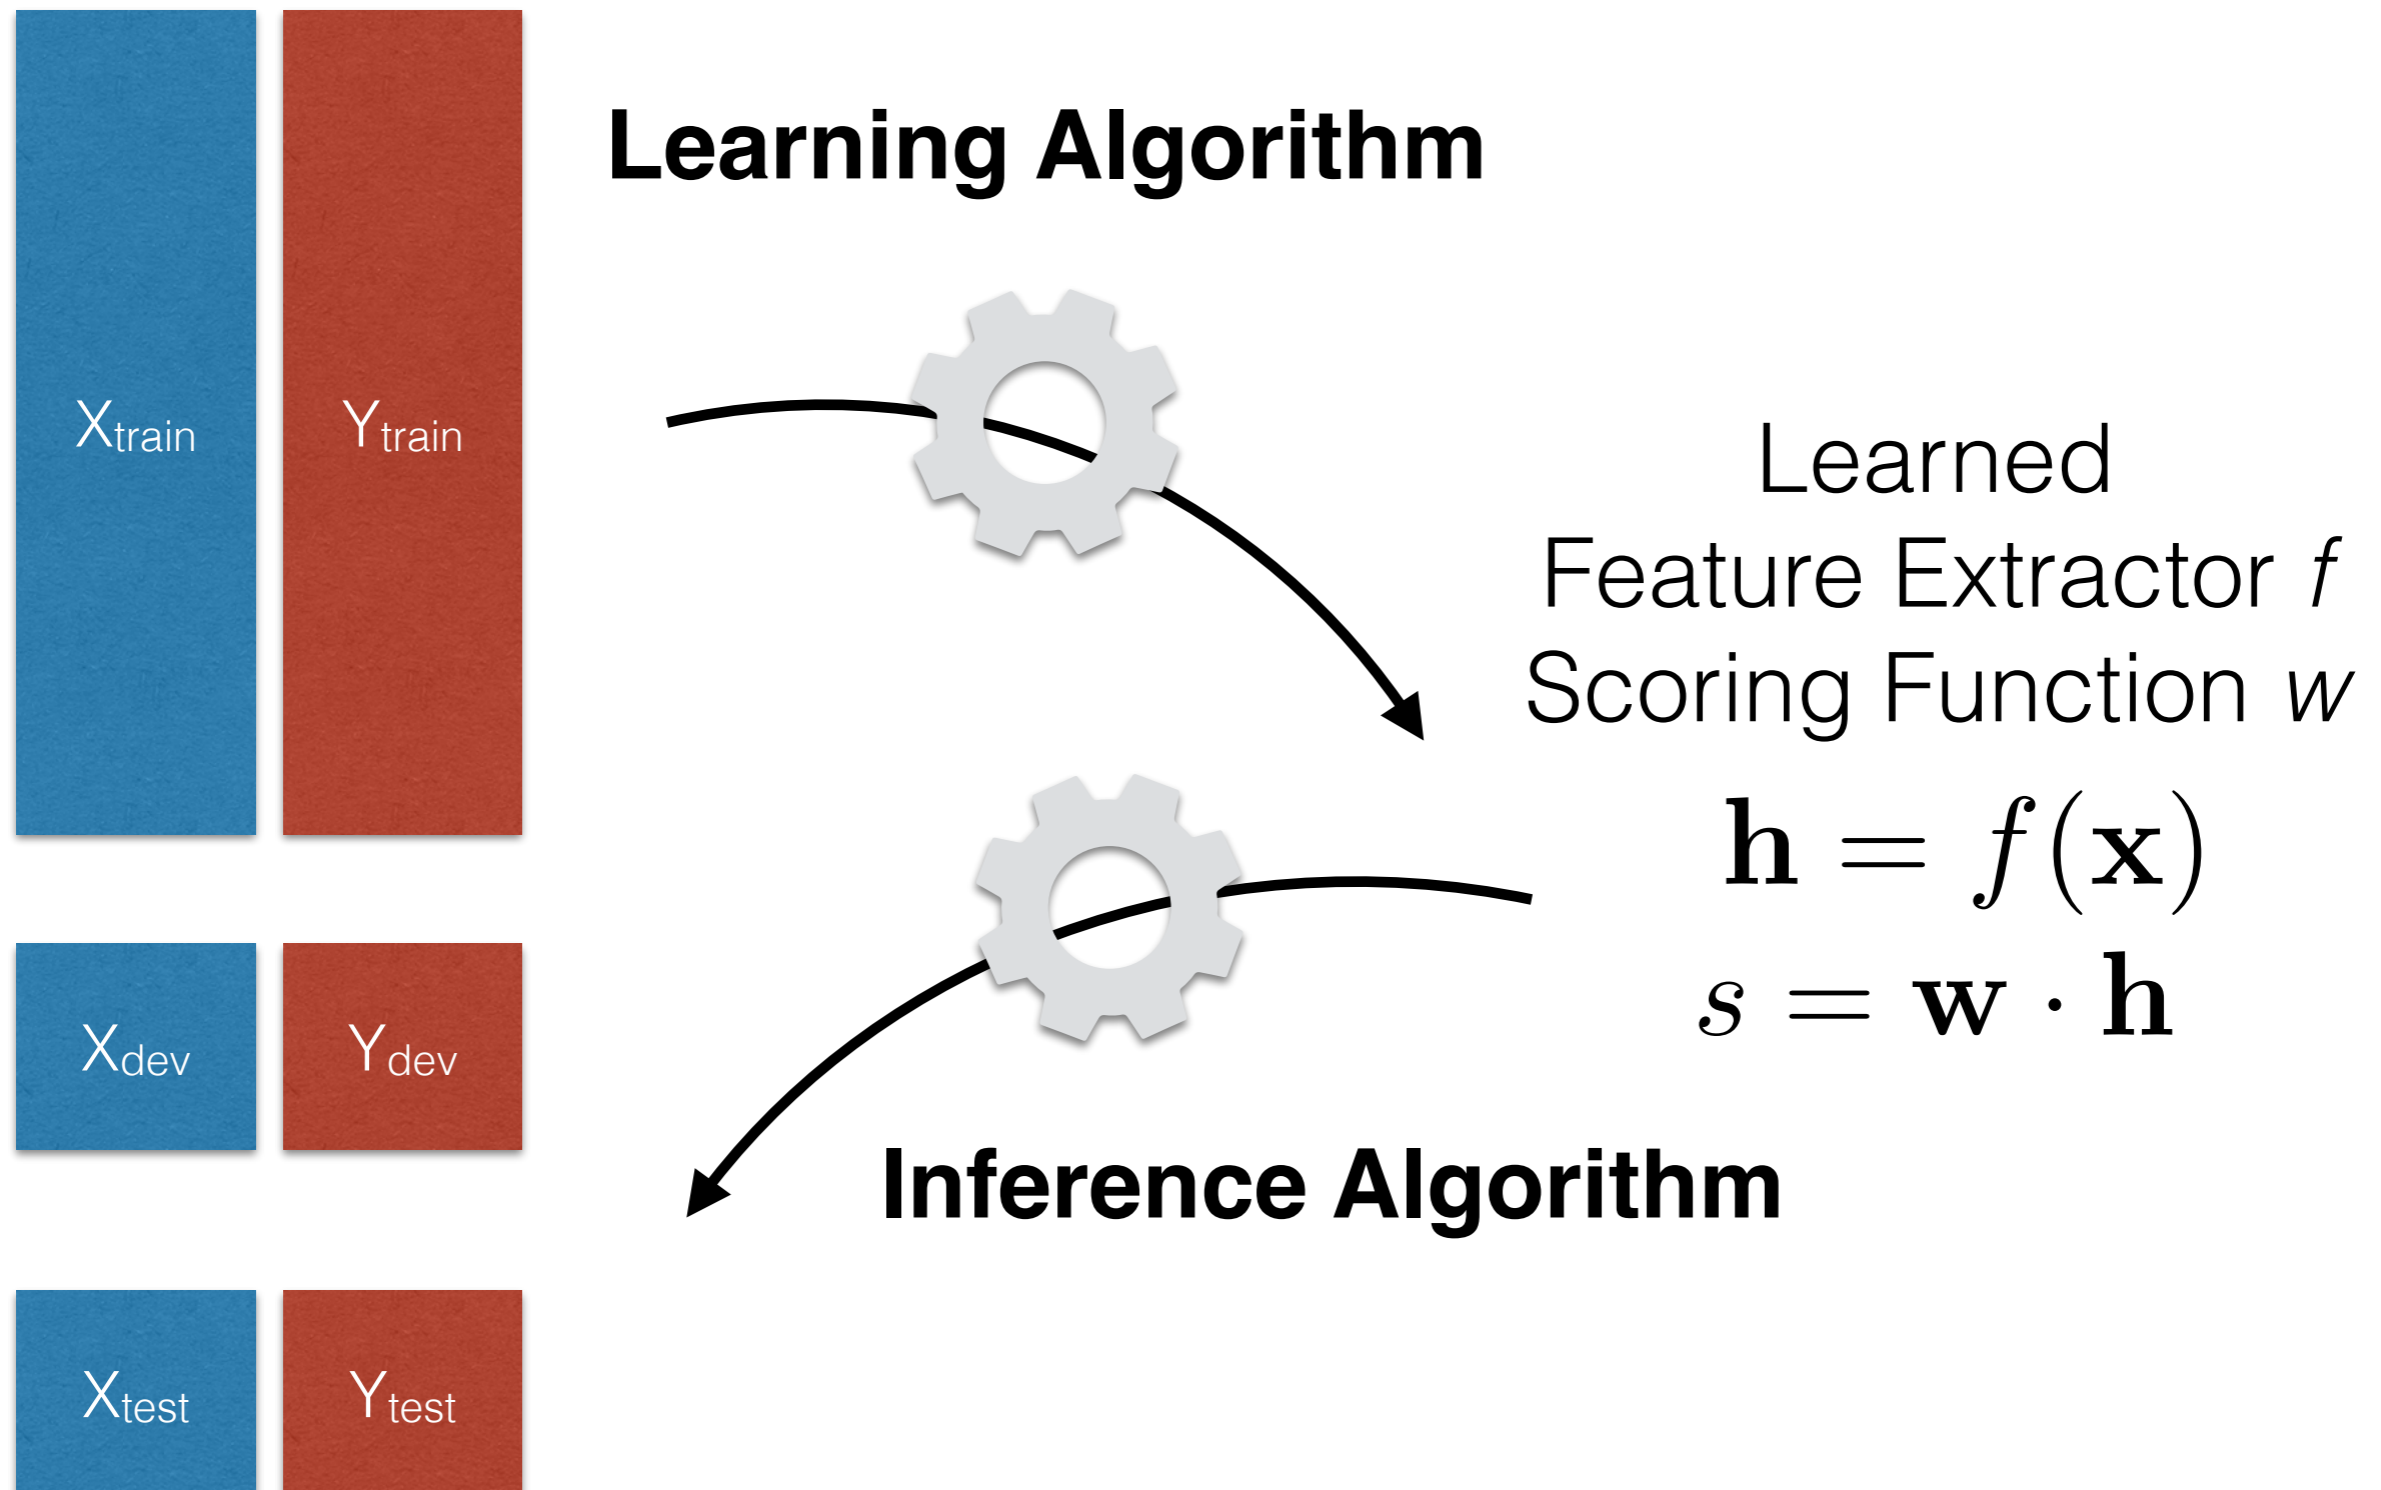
$X_{train}$ $Y_{train}$

Learning Algorithm

Learned
Feature Extractor $f$
Scoring Function $w$

$\mathbf{h} = f(\mathbf{x})$

$s = \mathbf{w} \cdot \mathbf{h}$

$X_{dev}$ $Y_{dev}$

Inference Algorithm

$X_{test}$ $Y_{test}$